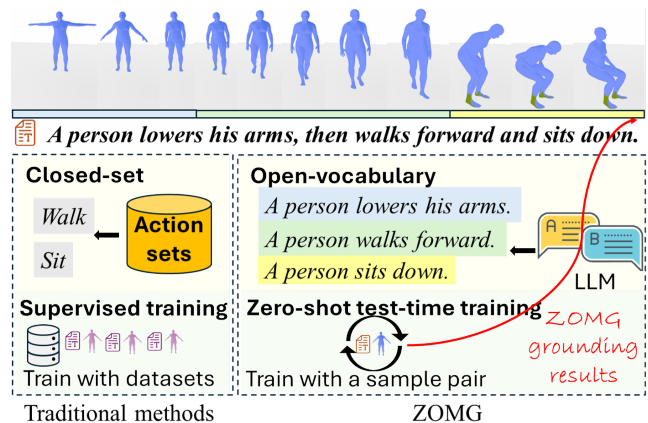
A person lowers his arms, then walks forward and sits down.

Closed-set

Walk

Sit

Action sets

Supervised training

Train with datasets

Traditional methods

Open-vocabulary

A person lowers his arms.

A person walks forward.

A person sits down.

A

B

LLM

Zero-shot test-time training

Train with a sample pair

ZOMG grounding results

ZOMG